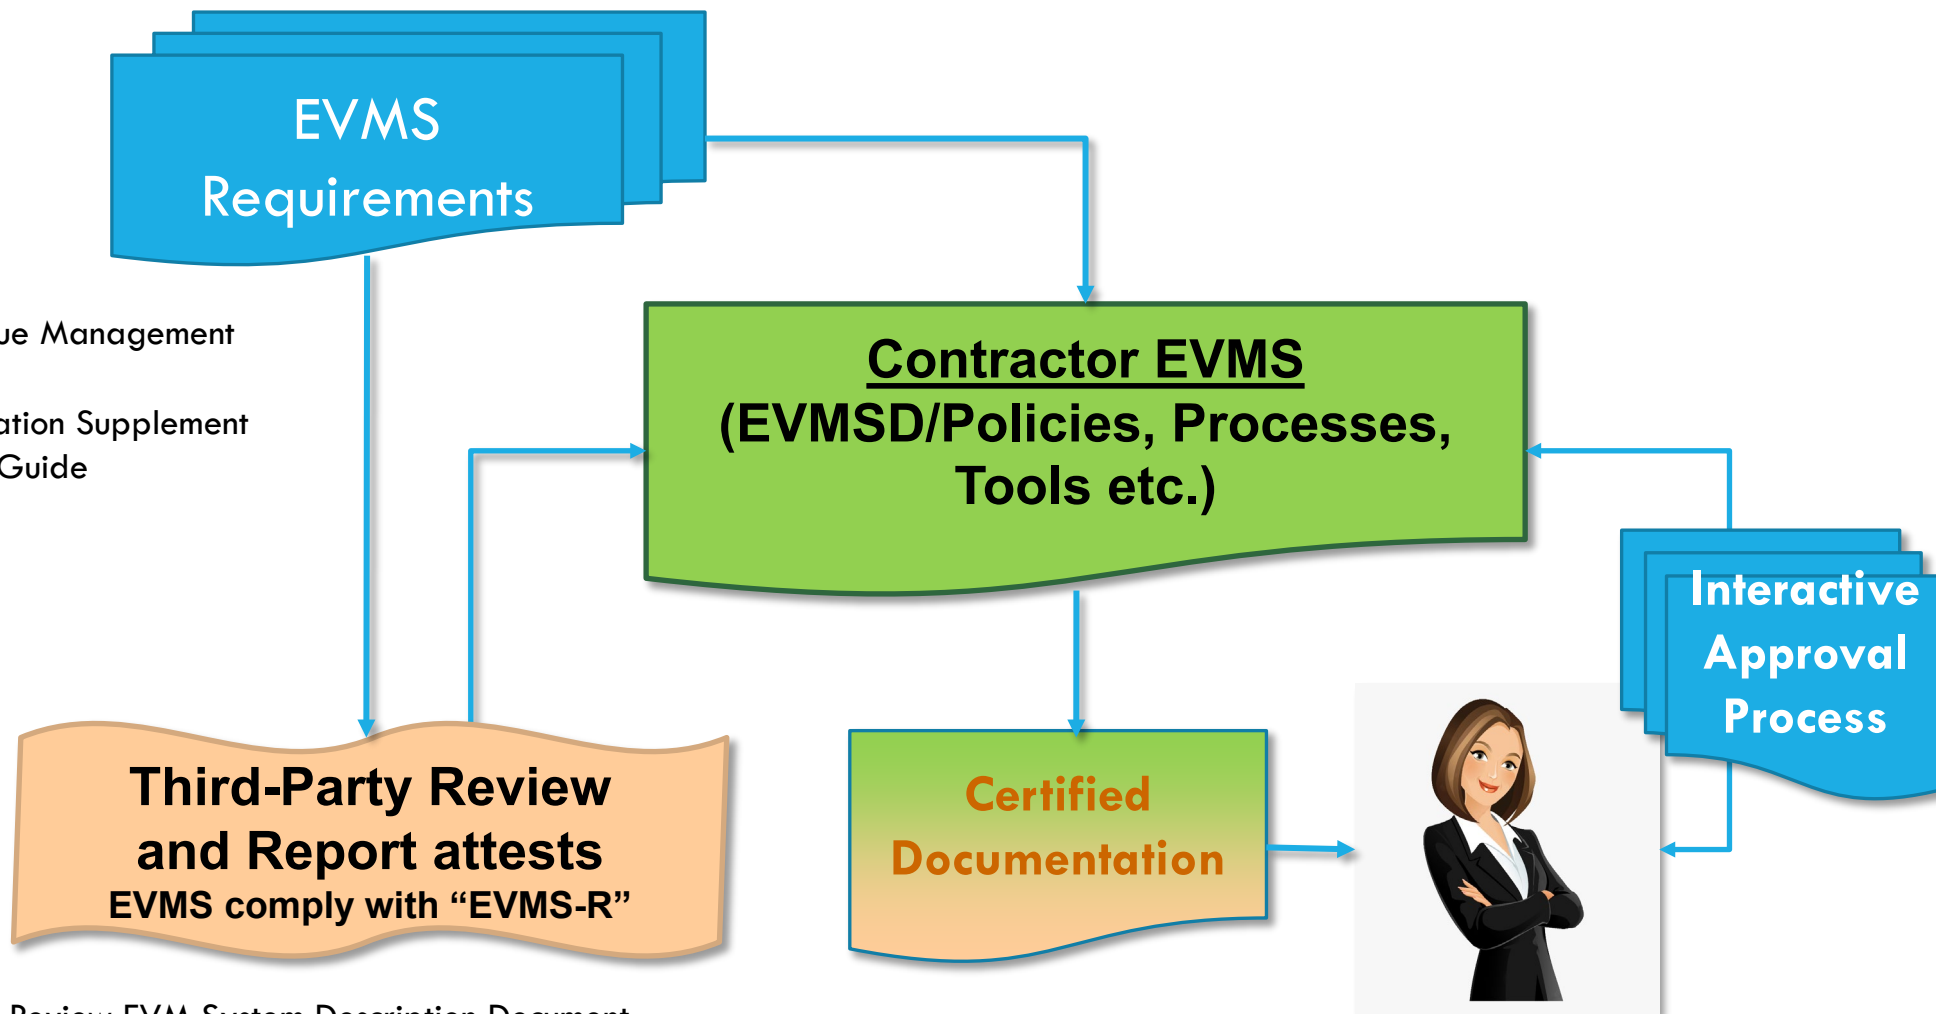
EVMS Requirements

ue Management

ation Supplement
Guide

Contractor EVMS
(EVMSD/Policies, Processes, Tools etc.)

Interactive Approval Process

Third-Party Review and Report attests
EVMS comply with “EVMS-R”

Certified Documentation

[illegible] Review EVM System Description Document